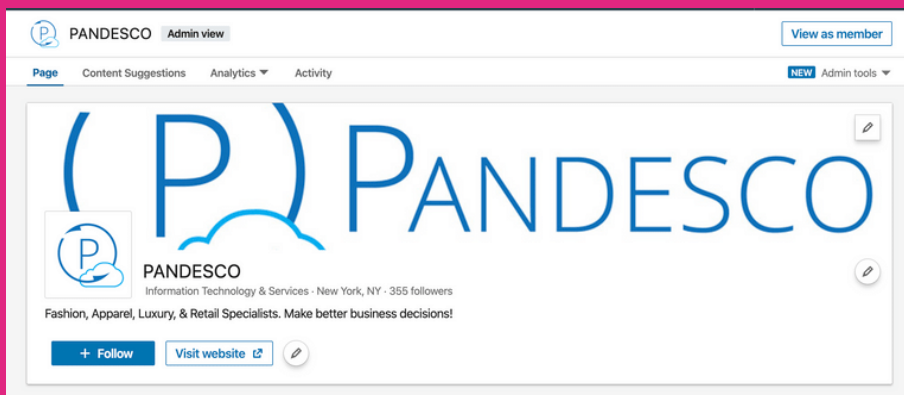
PANDESCO Admin view

View as member

Page Content Suggestions Analytics Activity

NEW Admin tools

PANDESCO

PANDESCO

Information Technology & Services · New York, NY · 355 followers

Fashion, Apparel, Luxury, & Retail Specialists. Make better business decisions!

+ Follow

Visit website